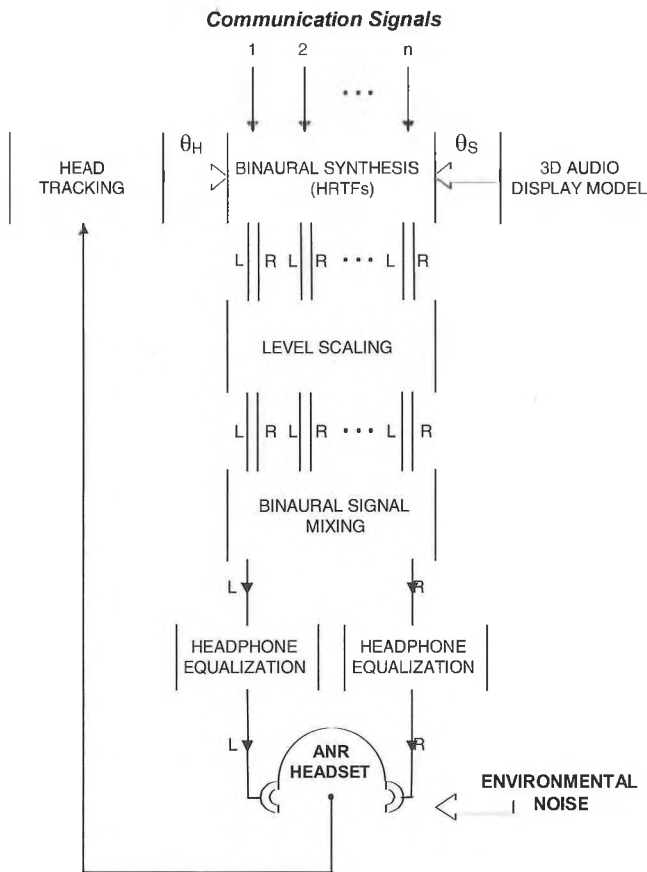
Communication Signals

1 2 ... n

HEAD TRACKING

$\theta_H$

BINAURAL SYNTHESIS (HRTFs)

$\theta_S$

3D AUDIO DISPLAY MODEL

L R L R ... L R

LEVEL SCALING

L R L R ... L R

BINAURAL SIGNAL MIXING

L R

HEADPHONE EQUALIZATION

HEADPHONE EQUALIZATION

L R

ANR HEADSET

ENVIRONMENTAL NOISE